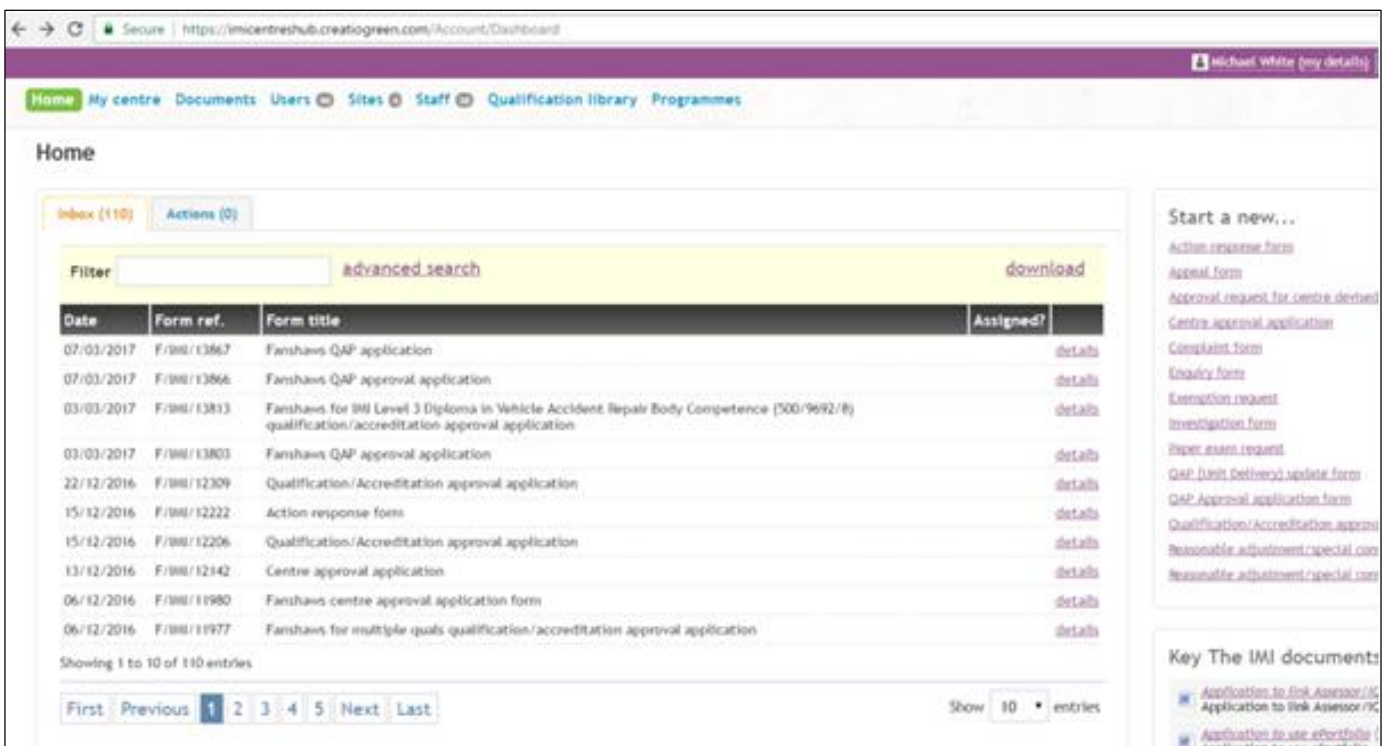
Secure | https://imicentreshub.creatiogreen.com/Account/Dashboard

Michael White (my details)

Home My centre Documents Users Sites Staff Qualification library Programmes

Home

Inbox (110) Actions (0)

Filter advanced search download

| Date | Form ref. | Form title | Assigned? | |
|---|---|---|---|---|
| 07/03/2017 | F/IMI/13867 | Fanshaws QAP application | | details |
| 07/03/2017 | F/IMI/13866 | Fanshaws QAP approval application | | details |
| 03/03/2017 | F/IMI/13813 | Fanshaws for IMI Level 3 Diploma in Vehicle Accident Repair Body Competence (500/9692/8) qualification/accreditation approval application | | details |
| 03/03/2017 | F/IMI/13803 | Fanshaws QAP approval application | | details |
| 22/12/2016 | F/IMI/12309 | Qualification/Accreditation approval application | | details |
| 15/12/2016 | F/IMI/12222 | Action response form | | details |
| 15/12/2016 | F/IMI/12206 | Qualification/Accreditation approval application | | details |
| 13/12/2016 | F/IMI/12142 | Centre approval application | | details |
| 06/12/2016 | F/IMI/11980 | Fanshaws centre approval application form | | details |
| 06/12/2016 | F/IMI/11977 | Fanshaws for multiple quals qualification/accreditation approval application | | details |

Showing 1 to 10 of 110 entries

First Previous 1 2 3 4 5 Next Last

Show 10 entries

Start a new...
Action response form
Appeal form
Approval request for centre devised
Centre approval application
Complaint form
Enquiry form
Exemption request
Investigation form
Paper exam request
QAP (Unit Delivery) update form
QAP Approval application form
Qualification/Accreditation approv
Reasonable adjustment/special con
Reasonable adjustment/special con

Key The IMI documents
Application to link Assessor/IC
Application to link Assessor/IC
Application to use ePortfolio
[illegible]